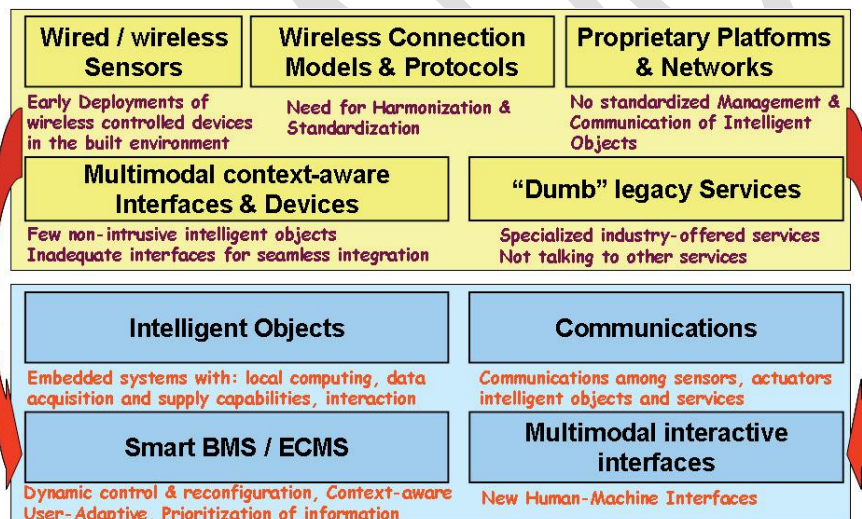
Wired / wireless Sensors

Wireless Connection Models & Protocols

Proprietary Platforms & Networks

Early Deployments of wireless controlled devices in the built environment

Need for Harmonization & Standardization

No standardized Management & Communication of Intelligent Objects

Multimodal context-aware Interfaces & Devices

“Dumb” legacy Services

Few non-intrusive intelligent objects
Inadequate interfaces for seamless integration

Specialized industry-offered services
Not talking to other services

Intelligent Objects

Communications

Embedded systems with: local computing, data acquisition and supply capabilities, interaction

Communications among sensors, actuators intelligent objects and services

Smart BMS / ECMS

Multimodal interactive interfaces

Dynamic control & reconfiguration, Context-aware User-Adaptive, Prioritization of information

New Human-Machine Interfaces